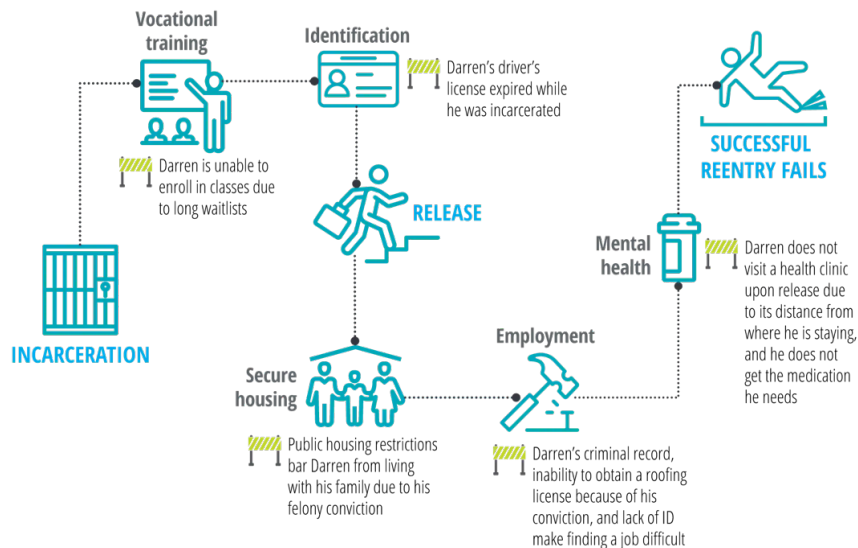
Vocational training

Darren is unable to enroll in classes due to long waitlists

Identification

Darren's driver's license expired while he was incarcerated

RELEASE

SUCCESSFUL REENTRY FAILS

Mental health

Darren does not visit a health clinic upon release due to its distance from where he is staying, and he does not get the medication he needs

INCARCERATION

Secure housing

Public housing restrictions bar Darren from living with his family due to his felony conviction

Employment

Darren's criminal record, inability to obtain a roofing license because of his conviction, and lack of ID make finding a job difficult